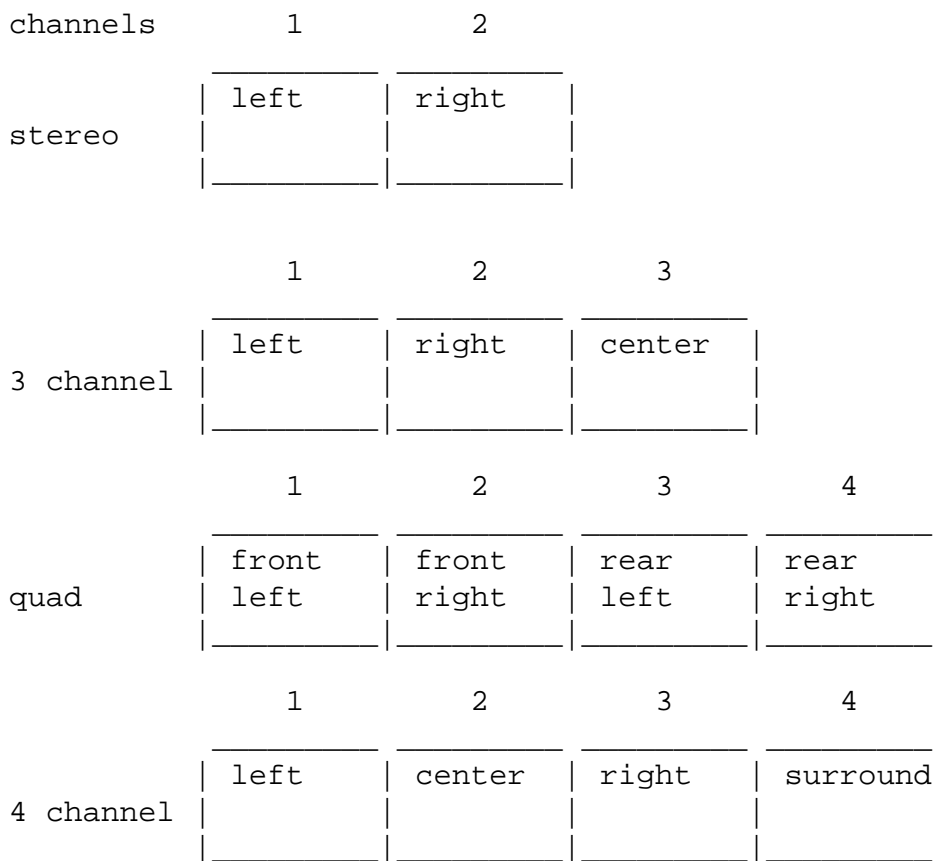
channels 1 2

| stereo | left | right |
|---|---|---|

| | 1 | 2 | 3 |
|---|---|---|---|
| 3 channel | left | right | center |

| | 1 | 2 | 3 | 4 |
|---|---|---|---|---|
| quad | front left | front right | rear left | rear right |

| | 1 | 2 | 3 | 4 |
|---|---|---|---|---|
| 4 channel | left | center | right | surround |